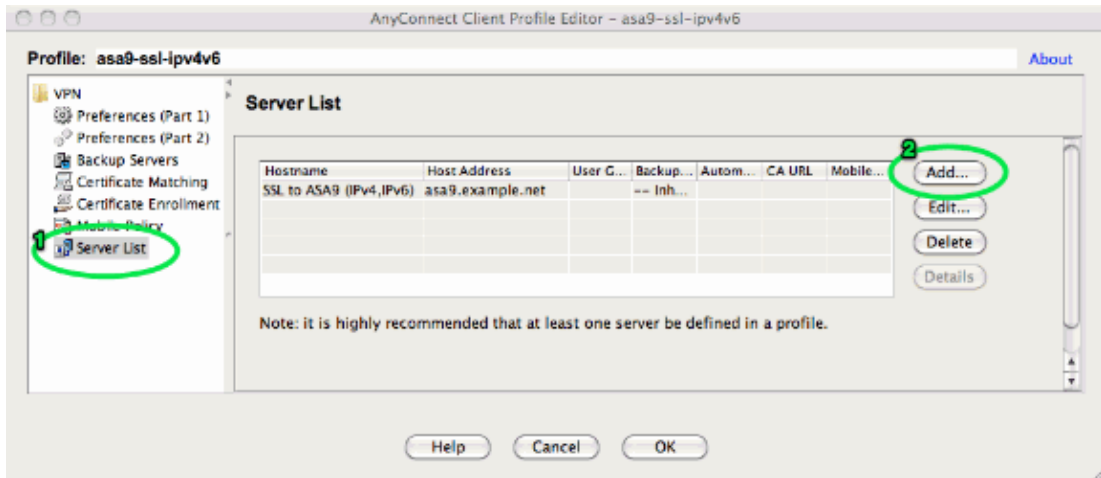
AnyConnect Client Profile Editor - asa9-ssl-ipv4v6

Profile: asa9-ssl-ipv4v6

About

VPN
Preferences (Part 1)
Preferences (Part 2)
Backup Servers
Certificate Matching
Certificate Enrollment
Mobile Policy
Server List

1

Server List

2

| Hostname | Host Address | User G... | Backup... | Autom... | CA URL | Mobile... |
|---|---|---|---|---|---|---|
| SSL to ASA9 (IPv4,IPv6) | asa9.example.net | | -- Inh... | | | |
| | | | | | | |
| | | | | | | |
| | | | | | | |
| | | | | | | |

Add...
Edit...
Delete
Details

Note: it is highly recommended that at least one server be defined in a profile.

Help
Cancel
OK